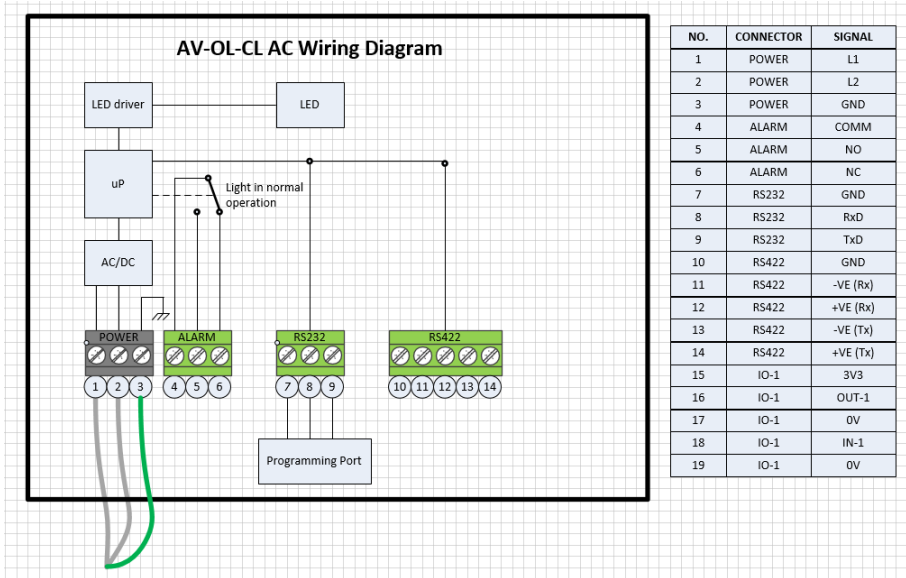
AV-OL-CL AC Wiring Diagram

LED driver

LED

uP

Light in normal operation

AC/DC

POWER

ALARM

RS232

RS422

1 2 3

4 5 6

7 8 9

10 11 12 13 14

Programming Port

| NO. | CONNECTOR | SIGNAL |
|---|---|---|
| 1 | POWER | L1 |
| 2 | POWER | L2 |
| 3 | POWER | GND |
| 4 | ALARM | COMM |
| 5 | ALARM | NO |
| 6 | ALARM | NC |
| 7 | RS232 | GND |
| 8 | RS232 | RxD |
| 9 | RS232 | TxD |
| 10 | RS422 | GND |
| 11 | RS422 | -VE (Rx) |
| 12 | RS422 | +VE (Rx) |
| 13 | RS422 | -VE (Tx) |
| 14 | RS422 | +VE (Tx) |
| 15 | IO-1 | 3V3 |
| 16 | IO-1 | OUT-1 |
| 17 | IO-1 | 0V |
| 18 | IO-1 | IN-1 |
| 19 | IO-1 | 0V |